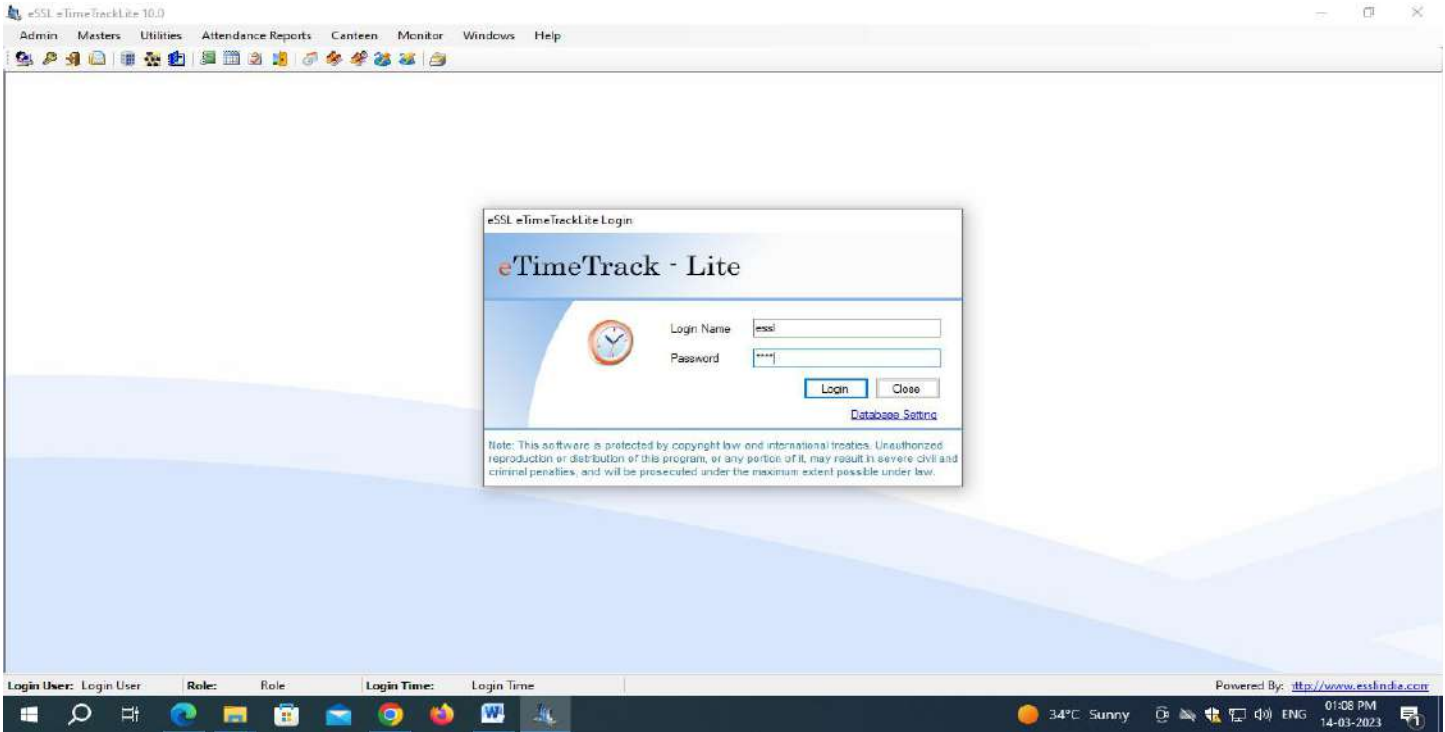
eSSL eTimeTrackLite 10.0

Admin Masters Utilities Attendance Reports Canteen Monitor Windows Help

eSSL eTimeTrackLite Login

eTimeTrack - Lite

Login Name essl

Password ****

Login Close

Database Setting

Note: This software is protected by copyright law and international treaties. Unauthorized reproduction or distribution of this program, or any portion of it, may result in severe civil and criminal penalties, and will be prosecuted under the maximum extent possible under law.

Login User: Login User Role: Role Login Time: Login Time

Powered By: ttp://www.esslindia.com

34°C Sunny ENG 01:08 PM 14-03-2023